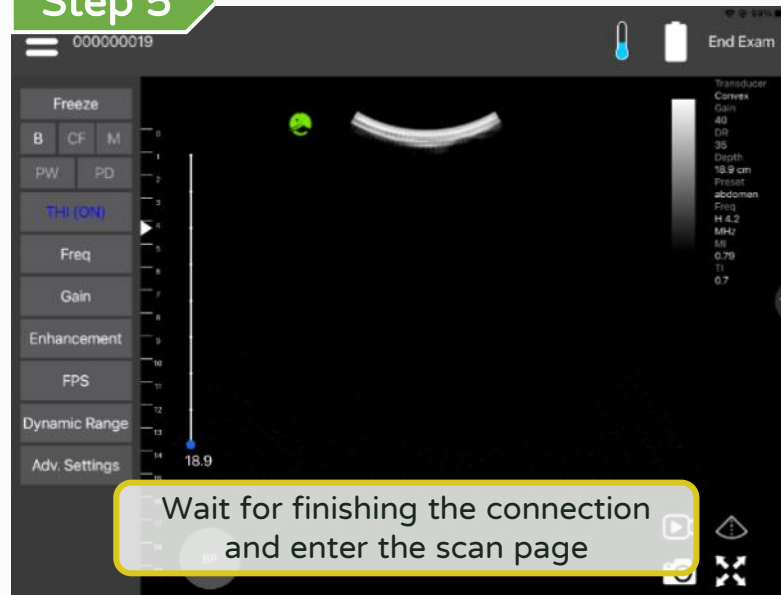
Step 5

000000019

End Exam

Freeze
B CF M
PW PD
THI (ON)
Freq
Gain
Enhancement
FPS
Dynamic Range
Adv. Settings

0
1
2
3
4
5
6
7
8
9
10
11
12
13
14

18.9

Transducer
Convex
Gain
40
DR
35
Depth
18.9 cm
Preset
abdomen
Freq
H 4.2
MHz
MI
0.79
TI
0.7

Wait for finishing the connection and enter the scan page